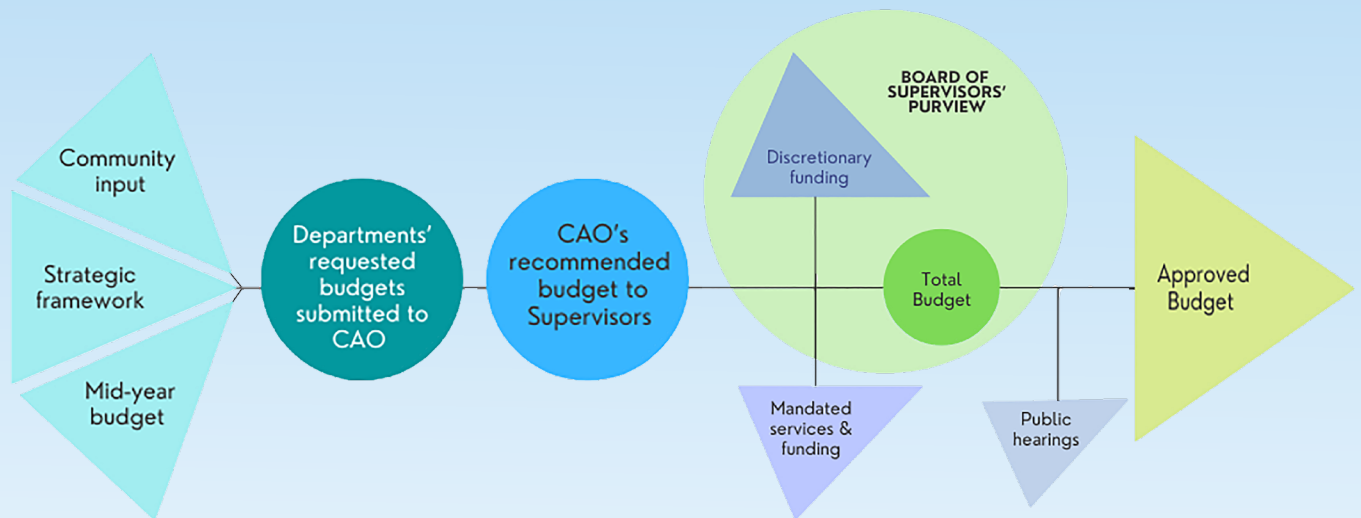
Community input

Strategic framework

Mid-year budget

Departments' requested budgets submitted to CAO

CAO's recommended budget to Supervisors

BOARD OF SUPERVISORS' PURVIEW

Discretionary funding

Total Budget

Mandated services & funding

Public hearings

Approved Budget